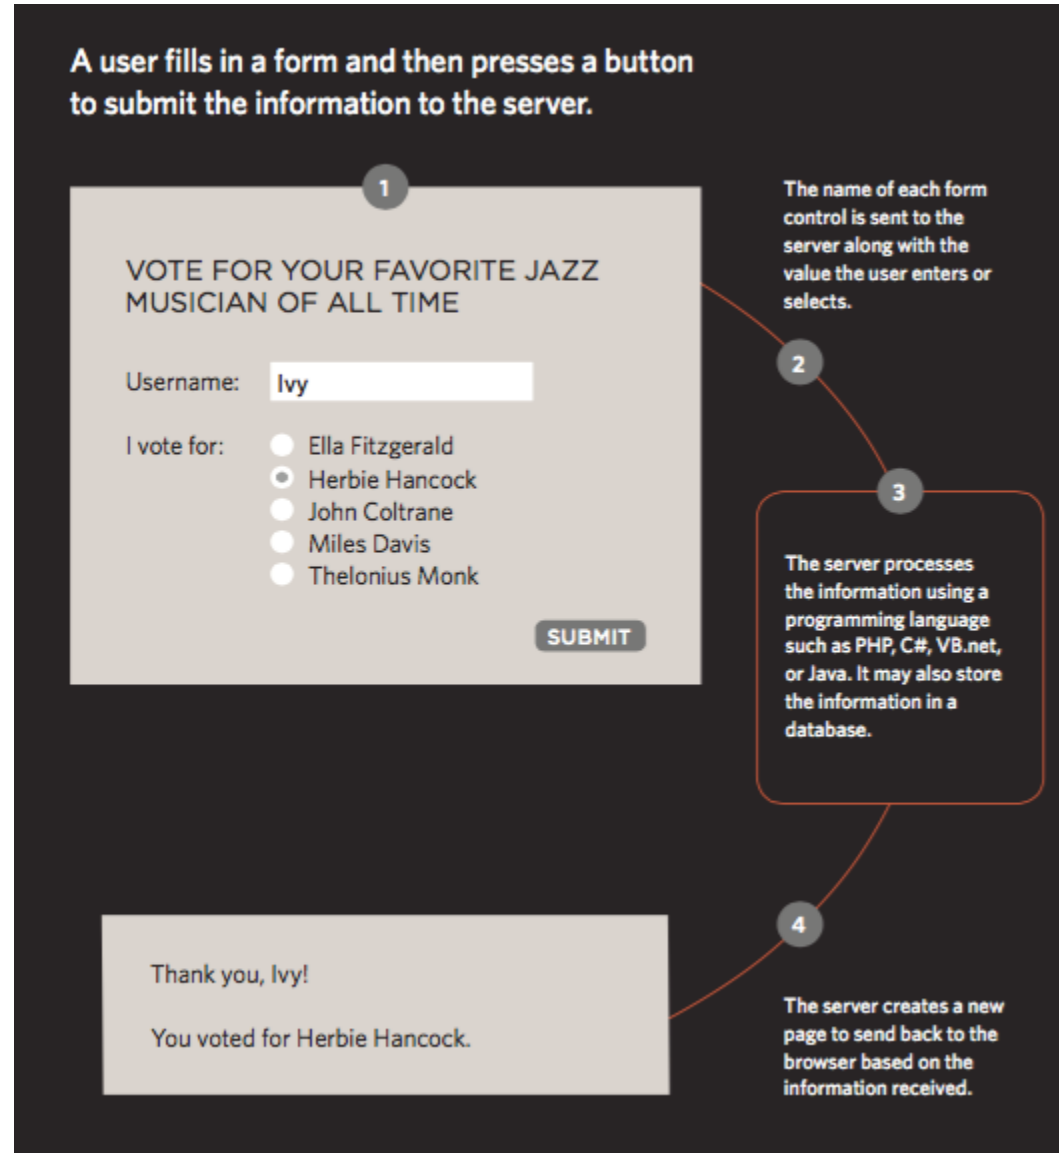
A user fills in a form and then presses a button to submit the information to the server.

1

VOTE FOR YOUR FAVORITE JAZZ MUSICIAN OF ALL TIME

Username: Ivy

I vote for: Ella Fitzgerald
Herbie Hancock
John Coltrane
Miles Davis
Thelonius Monk

SUBMIT

The name of each form control is sent to the server along with the value the user enters or selects.

2

3

The server processes the information using a programming language such as PHP, C#, VB.net, or Java. It may also store the information in a database.

4

Thank you, Ivy!

You voted for Herbie Hancock.

The server creates a new page to send back to the browser based on the information received.